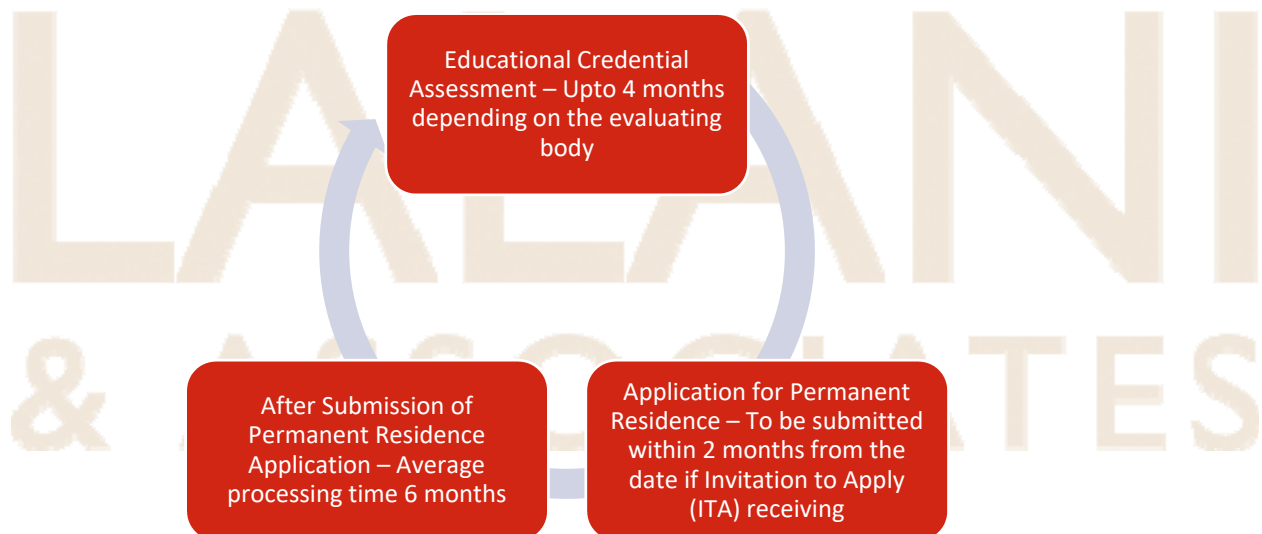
LALANI & ASSOCIATES

Educational Credential Assessment – Upto 4 months depending on the evaluating body

Application for Permanent Residence – To be submitted within 2 months from the date if Invitation to Apply (ITA) receiving

After Submission of Permanent Residence Application – Average processing time 6 months